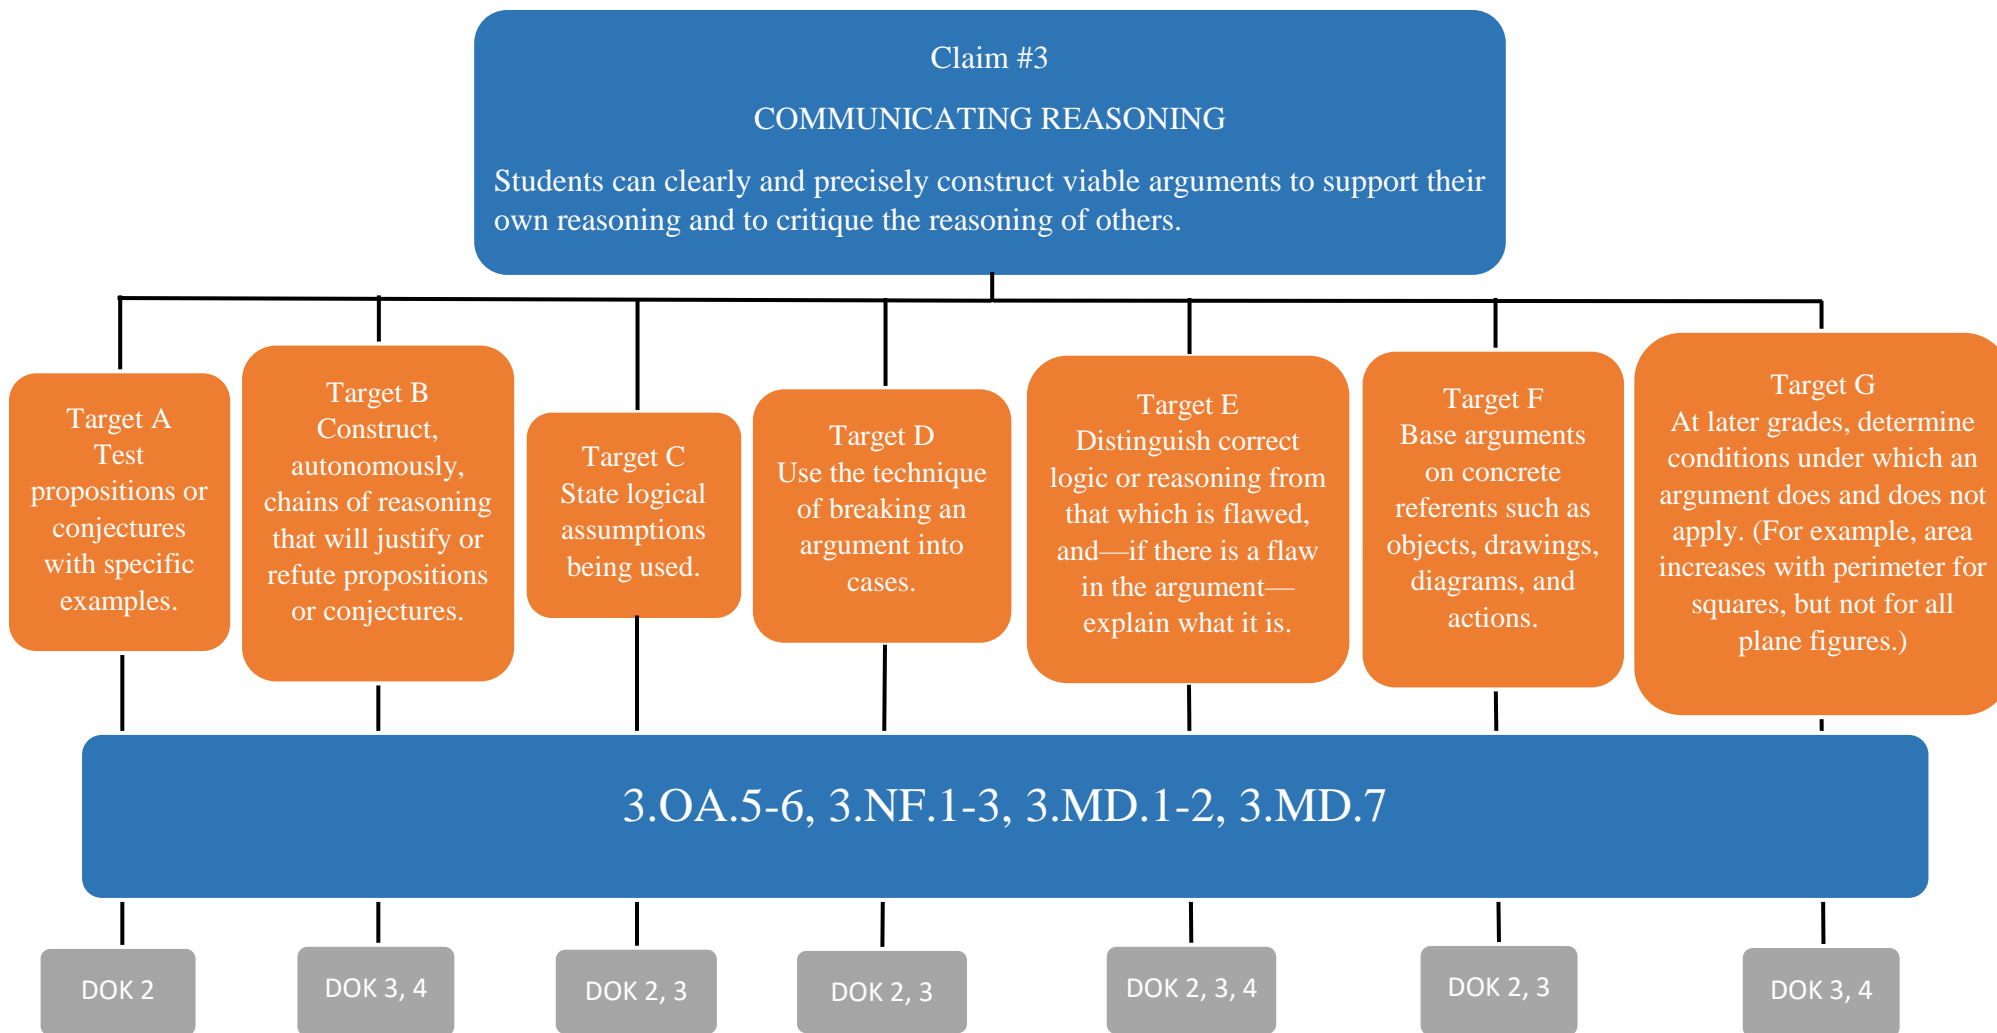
Claim #3

COMMUNICATING REASONING

Students can clearly and precisely construct viable arguments to support their own reasoning and to critique the reasoning of others.

Target A
Test propositions or conjectures with specific examples.

Target B
Construct, autonomously, chains of reasoning that will justify or refute propositions or conjectures.

Target C
State logical assumptions being used.

Target D
Use the technique of breaking an argument into cases.

Target E
Distinguish correct logic or reasoning from that which is flawed, and—if there is a flaw in the argument—explain what it is.

Target F
Base arguments on concrete referents such as objects, drawings, diagrams, and actions.

Target G
At later grades, determine conditions under which an argument does and does not apply. (For example, area increases with perimeter for squares, but not for all plane figures.)

3.OA.5-6, 3.NF.1-3, 3.MD.1-2, 3.MD.7

DOK 2

DOK 3, 4

DOK 2, 3

DOK 2, 3

DOK 2, 3, 4

DOK 2, 3

DOK 3, 4